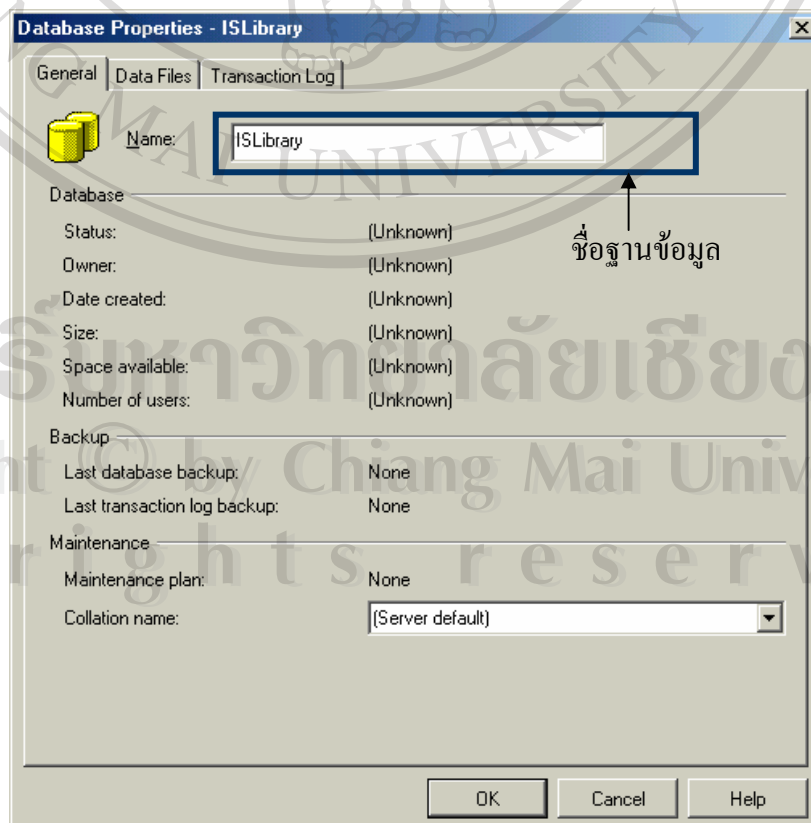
Database Properties - ISLibrary

General | Data Files | Transaction Log

Name: ISLibrary

ชื่อฐานข้อมูล

Database
Status: (Unknown)
Owner: (Unknown)
Date created: (Unknown)
Size: (Unknown)
Space available: (Unknown)
Number of users: (Unknown)

Backup
Last database backup: None
Last transaction log backup: None

Maintenance
Maintenance plan: None
Collation name: (Server default)

OK | Cancel | Help

MAI UNIVERSITY
ลิขสิทธิ์มหาวิทยาลัยเชียงใหม่
Copyright © by Chiang Mai University
All rights reserved